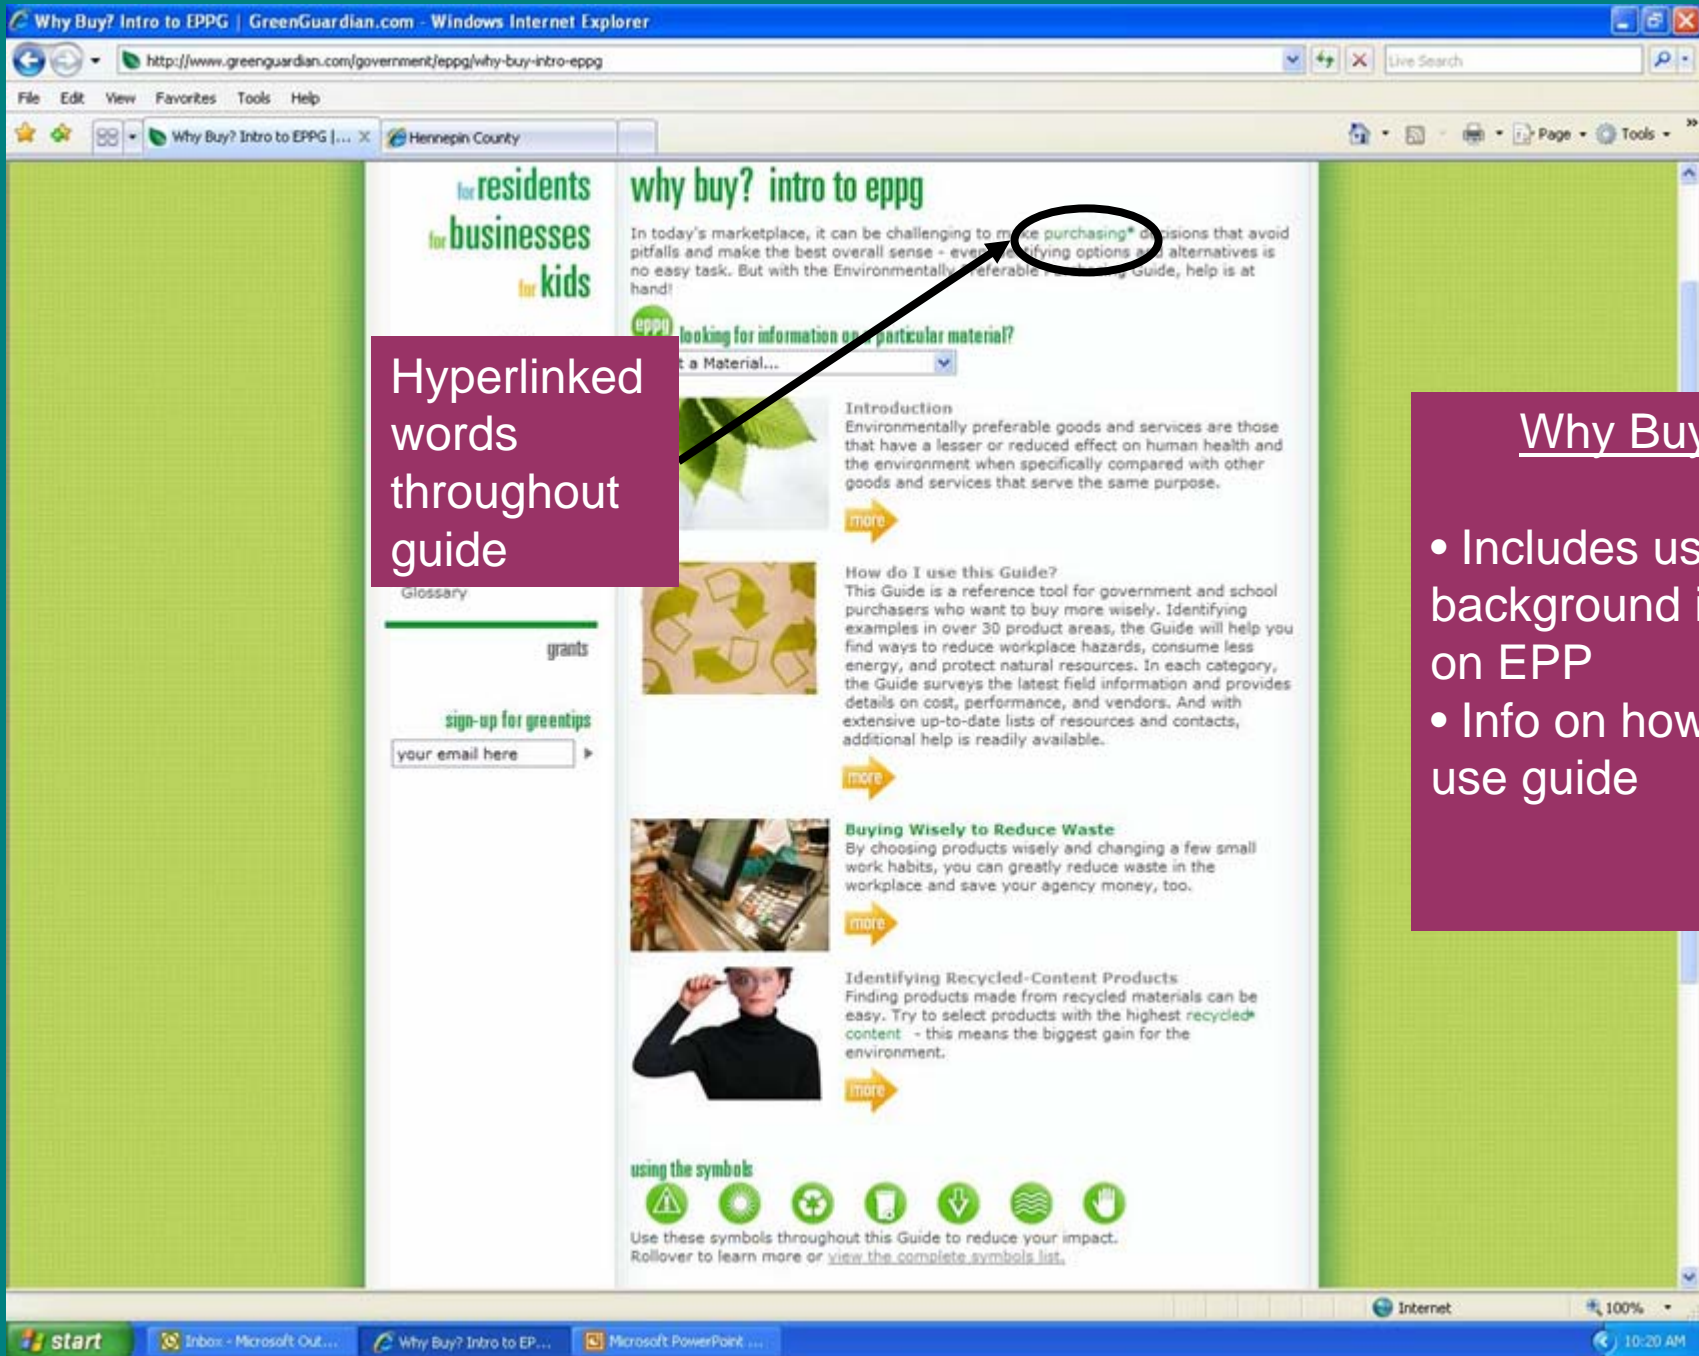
Why Buy? Intro to EPPG | GreenGuardian.com - Windows Internet Explorer

http://www.greenguardian.com/government/eppg/why-buy-intro-eppg

Live Search

File Edit View Favorites Tools Help

Why Buy? Intro to EPPG |... Hennepin County

Page Tools

for residents
for businesses
for kids

why buy? intro to eppg

In today's marketplace, it can be challenging to make purchasing decisions that avoid pitfalls and make the best overall sense - even identifying options and alternatives is no easy task. But with the Environmentally Preferable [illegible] Guide, help is at hand!

eppg looking for information on a particular material?

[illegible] a Material...

Hyperlinked words throughout guide

Introduction
Environmentally preferable goods and services are those that have a lesser or reduced effect on human health and the environment when specifically compared with other goods and services that serve the same purpose.

more

Glossary

grants

sign-up for greentips

your email here

How do I use this Guide?
This Guide is a reference tool for government and school purchasers who want to buy more wisely. Identifying examples in over 30 product areas, the Guide will help you find ways to reduce workplace hazards, consume less energy, and protect natural resources. In each category, the Guide surveys the latest field information and provides details on cost, performance, and vendors. And with extensive up-to-date lists of resources and contacts, additional help is readily available.

more

Buying Wisely to Reduce Waste
By choosing products wisely and changing a few small work habits, you can greatly reduce waste in the workplace and save your agency money, too.

more

Identifying Recycled-Content Products
Finding products made from recycled materials can be easy. Try to select products with the highest recycled content - this means the biggest gain for the environment.

more

using the symbols

Use these symbols throughout this Guide to reduce your impact. Rollover to learn more or view the complete symbols list.

Why Buy

• Includes us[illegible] background i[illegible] on EPP
• Info on how use guide

Internet 100%

start Inbox - Microsoft Out... Why Buy? Intro to EP... Microsoft PowerPoint ... 10:20 AM